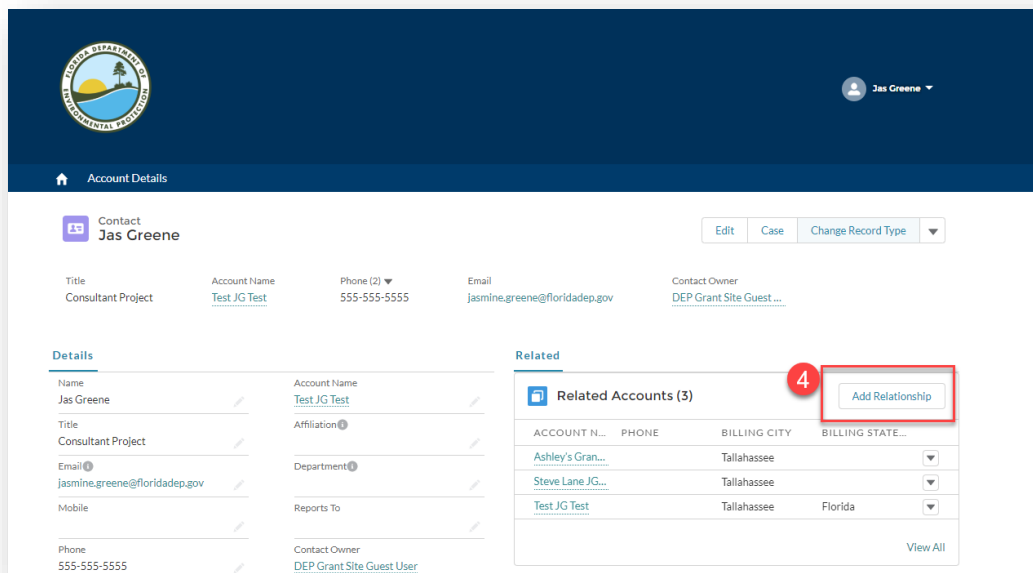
FLORIDA DEPARTMENT OF ENVIRONMENTAL PROTECTION

Jas Greene

Account Details

Contact
Jas Greene

Edit | Case | Change Record Type

| Title | Account Name | Phone (2) | Email | Contact Owner |
|---|---|---|---|---|
| Consultant Project | Test JG Test | 555-555-5555 | jasmine.greene@floridadep.gov | DEP Grant Site Guest ... |

Details

Name
Jas Greene

Account Name
Test JG Test

Title
Consultant Project

Affiliation

Email
jasmine.greene@floridadep.gov

Department

Mobile

Reports To

Phone
555-555-5555

Contact Owner
DEP Grant Site Guest User

Related

4

Related Accounts (3)

Add Relationship

| ACCOUNT N... | PHONE | BILLING CITY | BILLING STATE... |
|---|---|---|---|
| Ashley's Gran... | | Tallahassee | |
| Steve Lane JG... | | Tallahassee | |
| Test JG Test | | Tallahassee | Florida |

View All